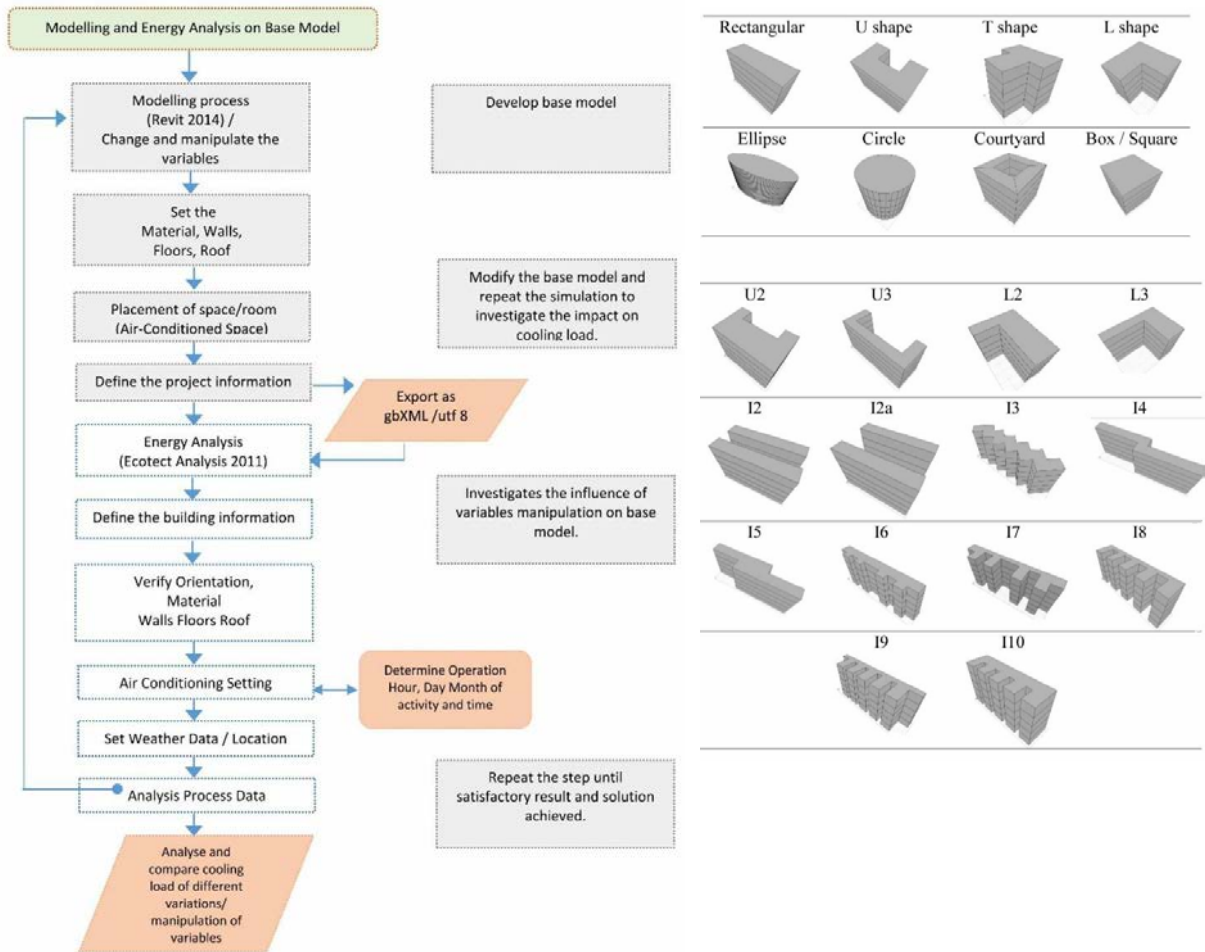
Modelling and Energy Analysis on Base Model

Modelling process (Revit 2014) / Change and manipulate the variables

Develop base model

Set the Material, Walls, Floors, Roof

Placement of space/room (Air-Conditioned Space)

Modify the base model and repeat the simulation to investigate the impact on cooling load.

Define the project information

Export as gbXML /utf 8

Energy Analysis (Ecotect Analysis 2011)

Define the building information

Investigates the influence of variables manipulation on base model.

Verify Orientation, Material Walls Floors Roof

Air Conditioning Setting

Determine Operation Hour, Day Month of activity and time

Set Weather Data / Location

Analysis Process Data

Repeat the step until satisfactory result and solution achieved.

Analyse and compare cooling load of different variations/ manipulation of variables

Rectangular U shape T shape L shape

Ellipse Circle Courtyard Box / Square

U2 U3 L2 L3

I2 I2a I3 I4

I5 I6 I7 I8

I9 I10